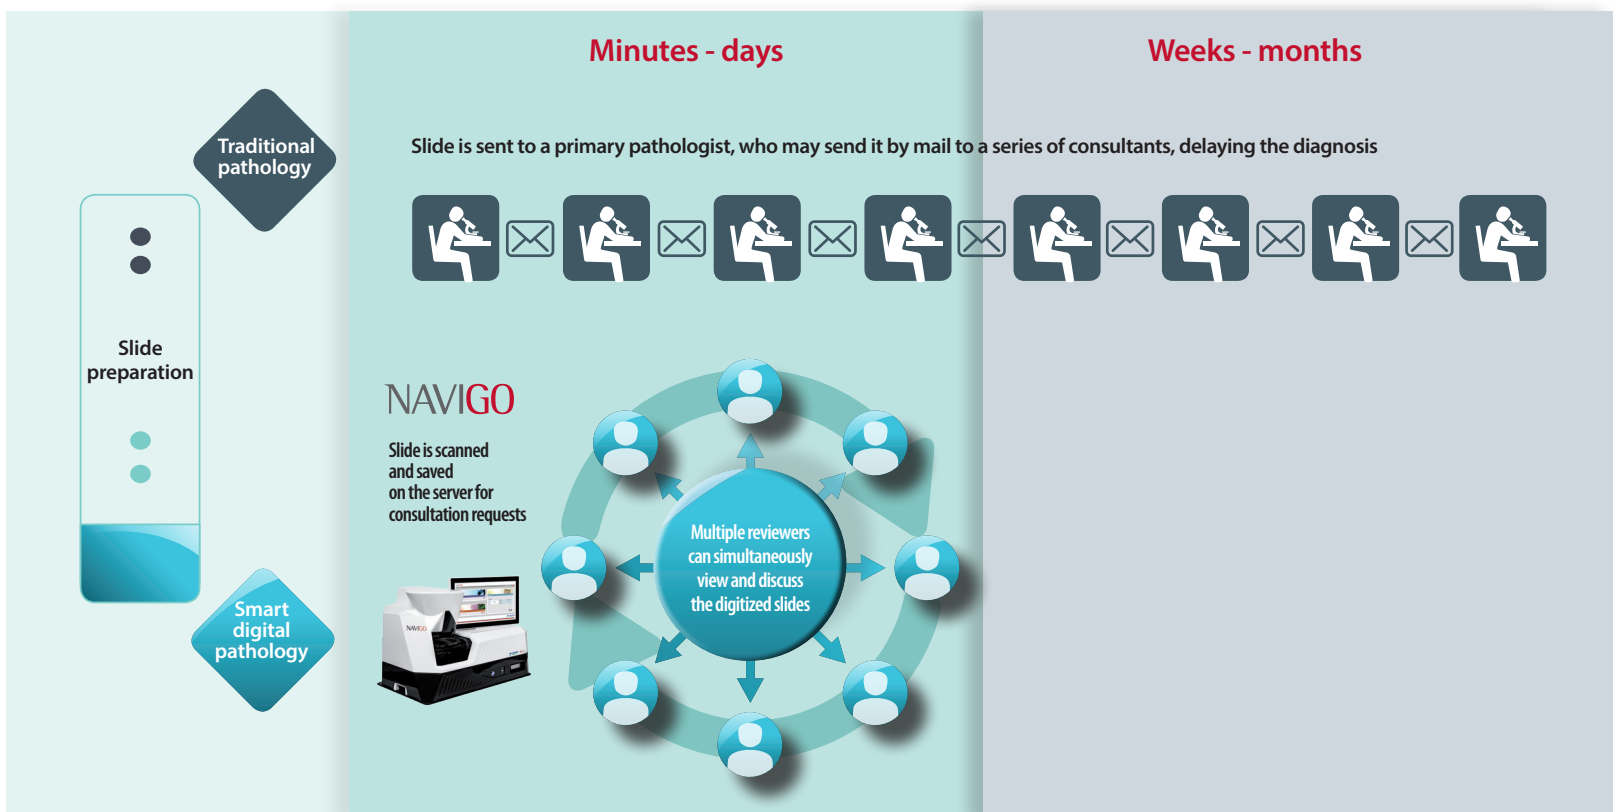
Minutes - days

Weeks - months

Traditional pathology

Slide is sent to a primary pathologist, who may send it by mail to a series of consultants, delaying the diagnosis

Slide preparation

NAVIGO

Slide is scanned and saved on the server for consultation requests

NAVIGO

Multiple reviewers can simultaneously view and discuss the digitized slides

Smart digital pathology